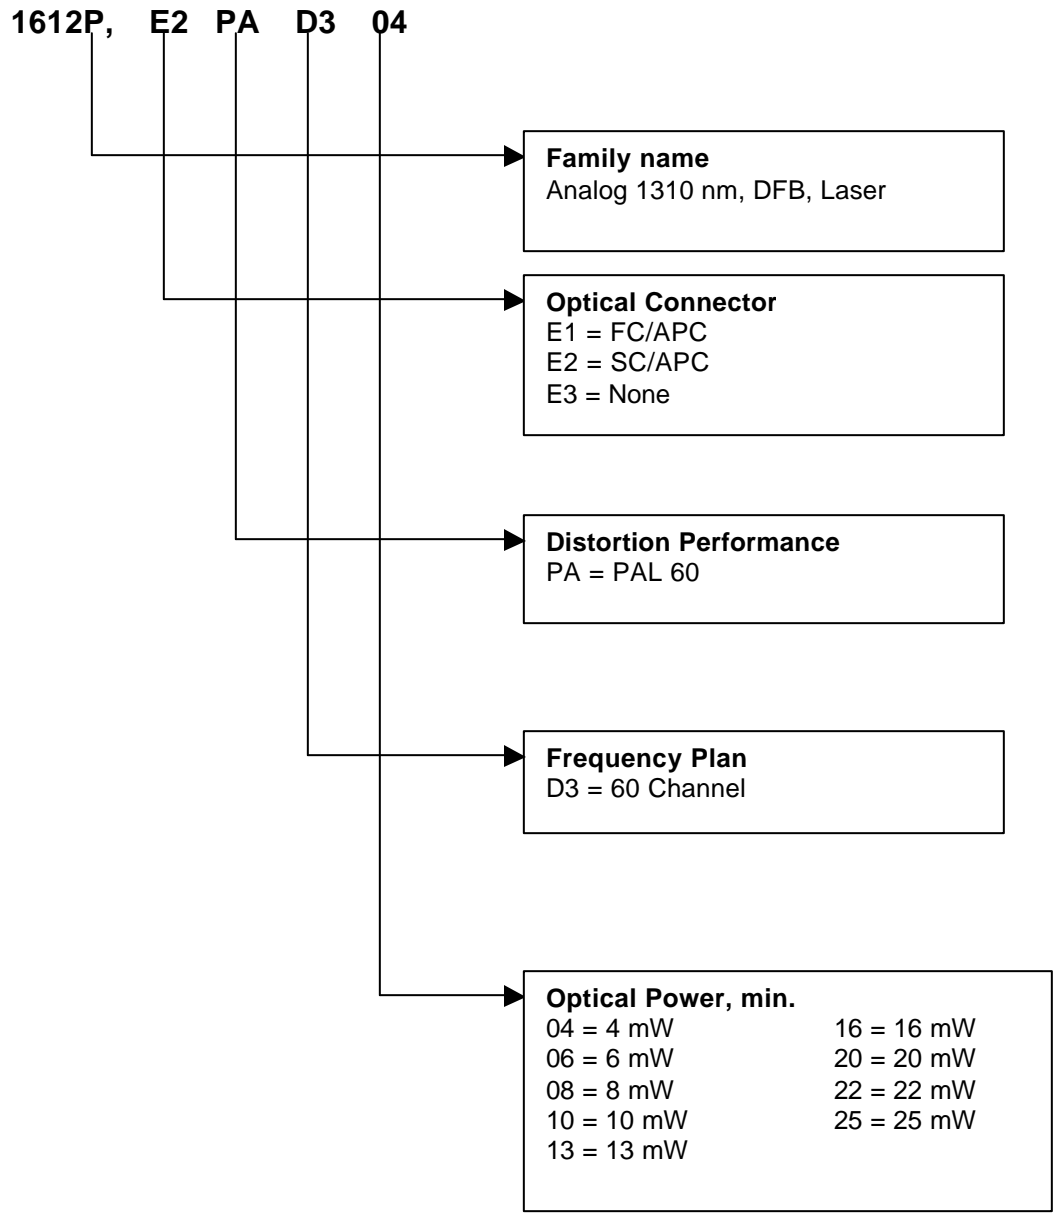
1612P, E2 PA D3 04

Family name
Analog 1310 nm, DFB, Laser

Optical Connector
E1 = FC/APC
E2 = SC/APC
E3 = None

Distortion Performance
PA = PAL 60

Frequency Plan
D3 = 60 Channel

Optical Power, min.
04 = 4 mW
06 = 6 mW
08 = 8 mW
10 = 10 mW
13 = 13 mW

16 = 16 mW
20 = 20 mW
22 = 22 mW
25 = 25 mW